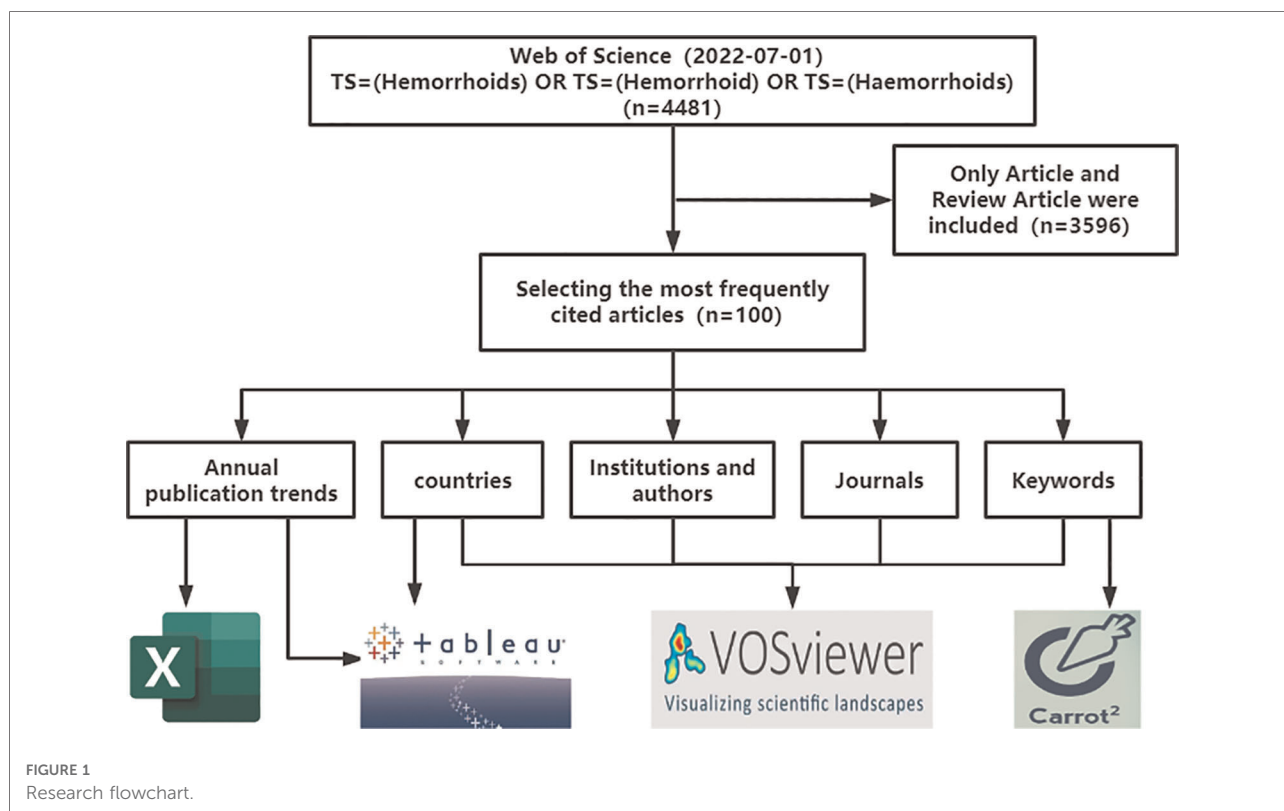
Web of Science (2022-07-01)
TS=(Hemorrhoids) OR TS=(Hemorrhoid) OR TS=(Haemorrhoids)
(n=4481)

Only Article and Review Article were included (n=3596)

Selecting the most frequently cited articles (n=100)

Annual publication trends

countries

Institutions and authors

Journals

Keywords

X

tableau SOFTWARE

VOSviewer
Visualizing scientific landscapes

Carrot²

FIGURE 1
Research flowchart.